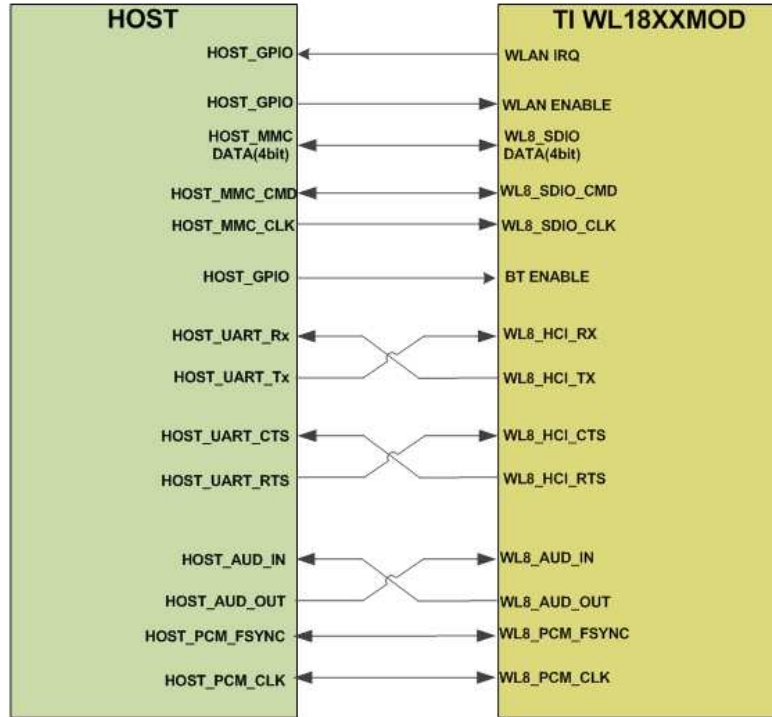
HOST

HOST_GPIO

HOST_GPIO

HOST_MMC DATA(4bit)

HOST_MMC_CMD

HOST_MMC_CLK

HOST_GPIO

HOST_UART_Rx

HOST_UART_Tx

HOST_UART_CTS

HOST_UART_RTS

HOST_AUD_IN

HOST_AUD_OUT

HOST_PCM_FSYNC

HOST_PCM_CLK

TI WL18XXMOD

WLAN IRQ

WLAN ENABLE

WL8_SDIO DATA(4bit)

WL8_SDIO_CMD

WL8_SDIO_CLK

BT ENABLE

WL8_HCI_RX

WL8_HCI_TX

WL8_HCI_CTS

WL8_HCI_RTS

WL8_AUD_IN

WL8_AUD_OUT

WL8_PCM_FSYNC

WL8_PCM_CLK